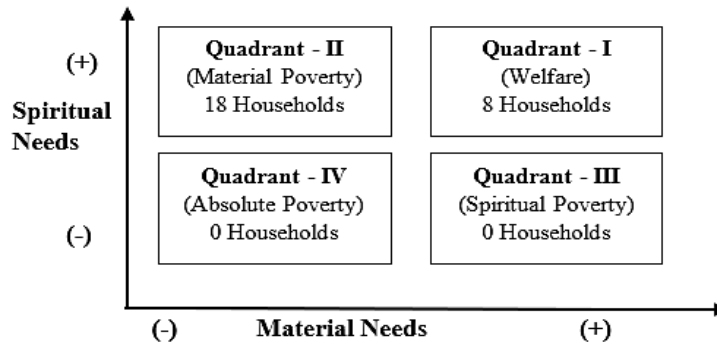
(+)

Spiritual Needs

(-)

Quadrant - II
(Material Poverty)
18 Households

Quadrant - I
(Welfare)
8 Households

Quadrant - IV
(Absolute Poverty)
0 Households

Quadrant - III
(Spiritual Poverty)
0 Households

(-) Material Needs (+)